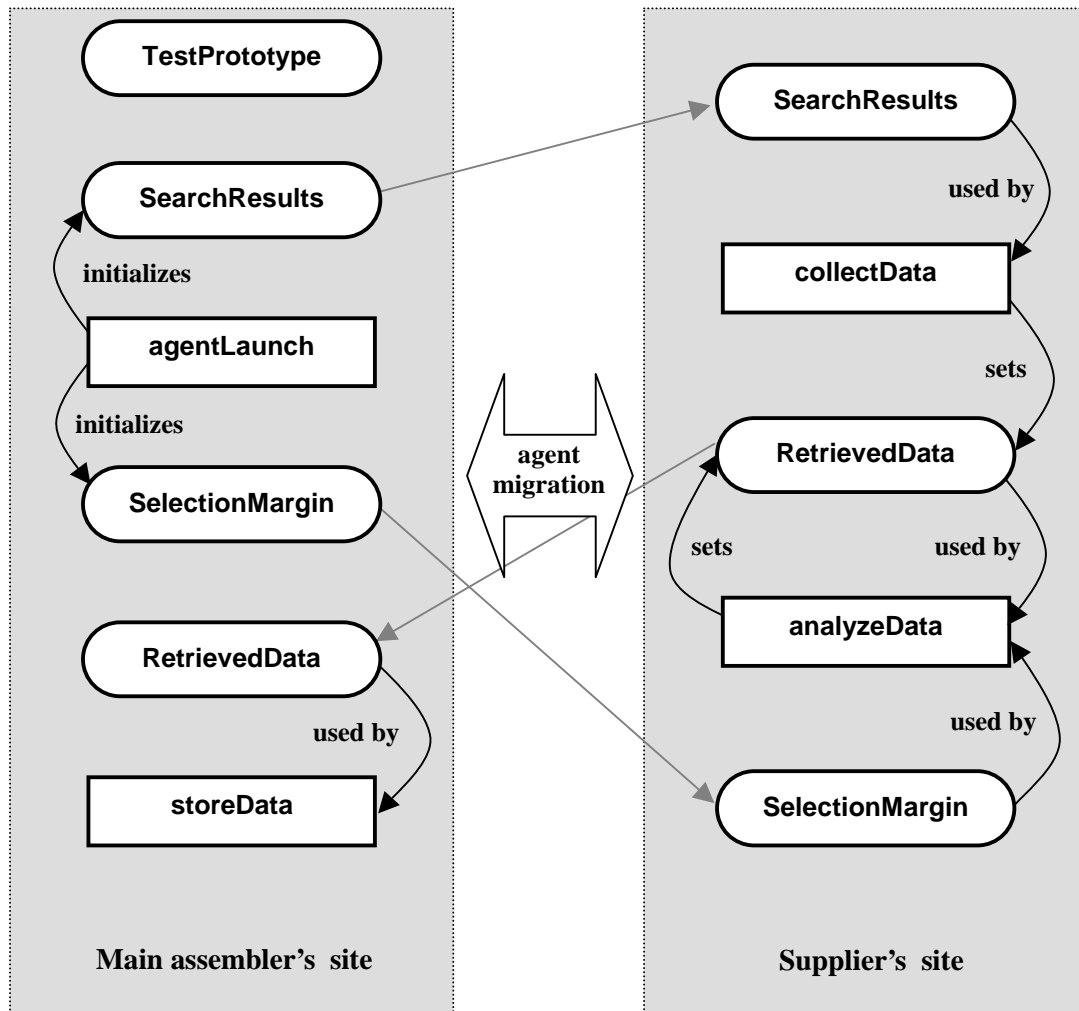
TestPrototype

SearchResults

initializes

agentLaunch

initializes

SelectionMargin

RetrievedData

used by

storeData

Main assembler's site

agent migration

SearchResults

used by

collectData

sets

RetrievedData

sets

used by

analyzeData

used by

SelectionMargin

Supplier's site